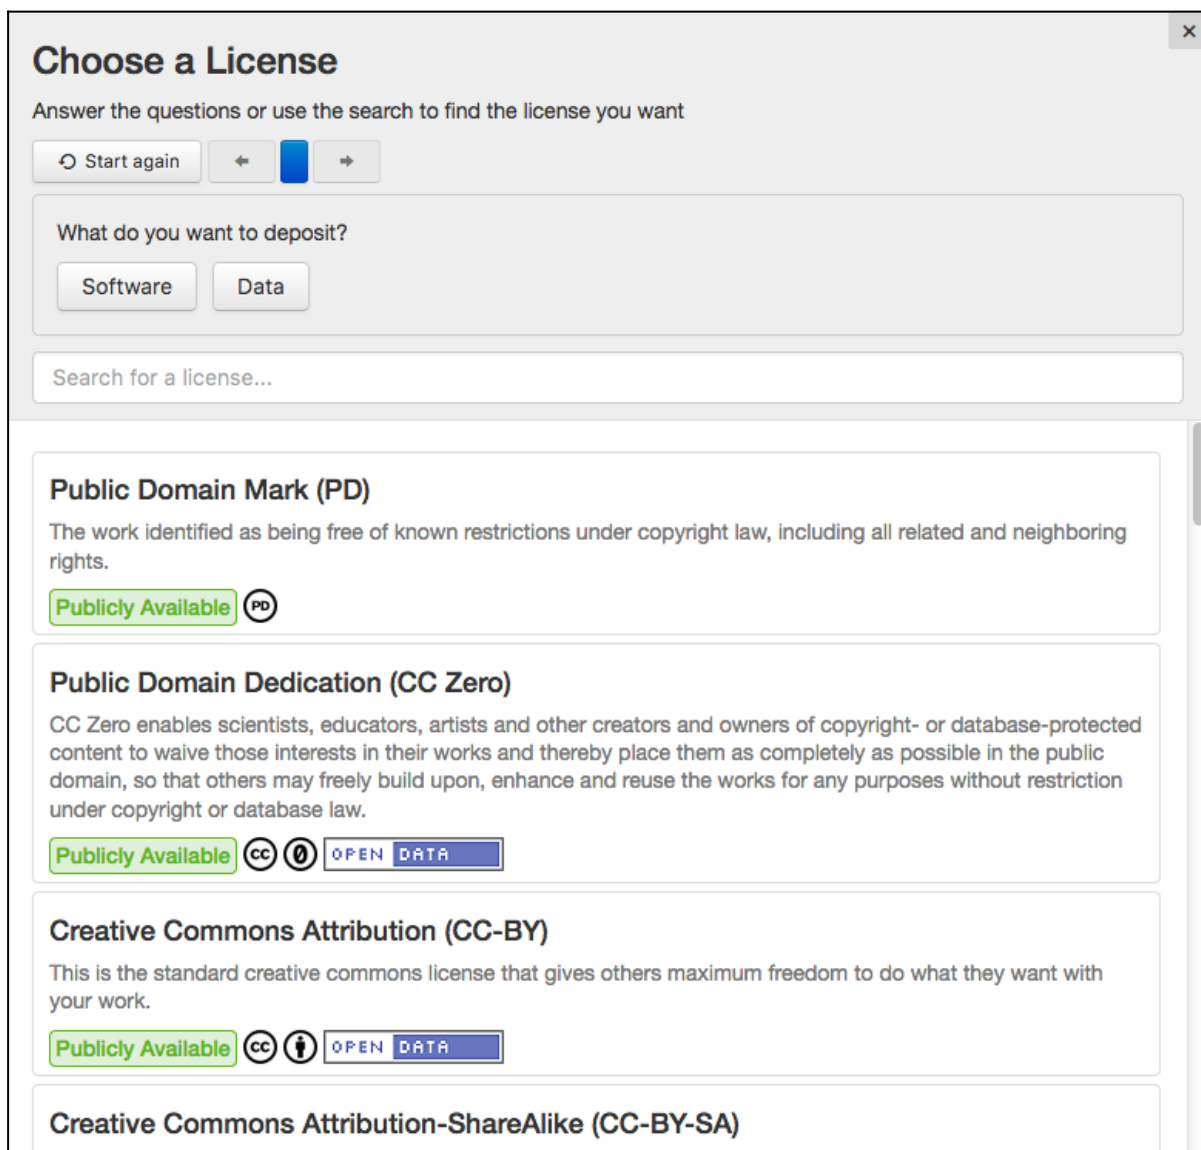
×

Choose a License

Answer the questions or use the search to find the license you want

Start again

What do you want to deposit?

Software Data

Search for a license...

Public Domain Mark (PD)

The work identified as being free of known restrictions under copyright law, including all related and neighboring rights.

Publicly Available PD

Public Domain Dedication (CC Zero)

CC Zero enables scientists, educators, artists and other creators and owners of copyright- or database-protected content to waive those interests in their works and thereby place them as completely as possible in the public domain, so that others may freely build upon, enhance and reuse the works for any purposes without restriction under copyright or database law.

Publicly Available cc 0 OPEN DATA

Creative Commons Attribution (CC-BY)

This is the standard creative commons license that gives others maximum freedom to do what they want with your work.

Publicly Available cc OPEN DATA

Creative Commons Attribution-ShareAlike (CC-BY-SA)